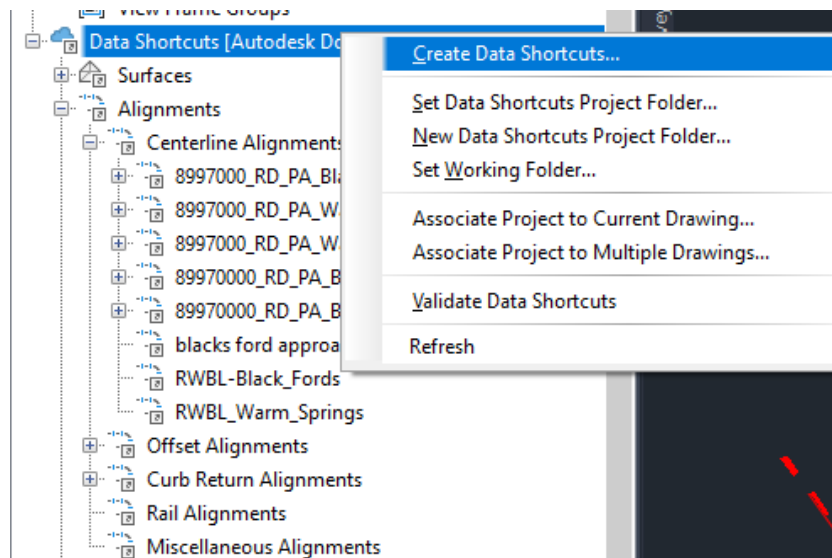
View Frame Groups
Data Shortcuts [Autodesk Do
Surfaces
Alignments
Centerline Alignments
8997000_RD_PA_Bl
8997000_RD_PA_W
8997000_RD_PA_W
89970000_RD_PA_B
89970000_RD_PA_B
blacks ford approa
RWBL-Black_Fords
RWBL_Warm_Springs
Offset Alignments
Curb Return Alignments
Rail Alignments
Miscellaneous Alignments

Create Data Shortcuts...
Set Data Shortcuts Project Folder...
New Data Shortcuts Project Folder...
Set Working Folder...
Associate Project to Current Drawing...
Associate Project to Multiple Drawings...
Validate Data Shortcuts
Refresh